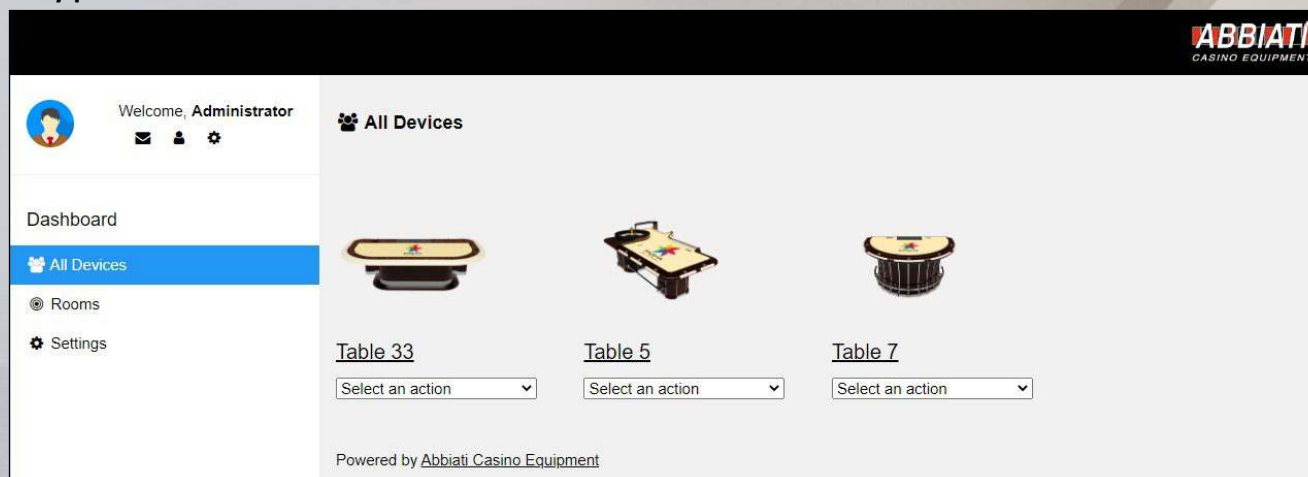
ABBIATI
CASINO EQUIPMENT

Welcome, Administrator

Dashboard

All Devices

Rooms

Settings

All Devices

Table 33

Select an action

Table 5

Select an action

Table 7

Select an action

Powered by Abbiati Casino Equipment